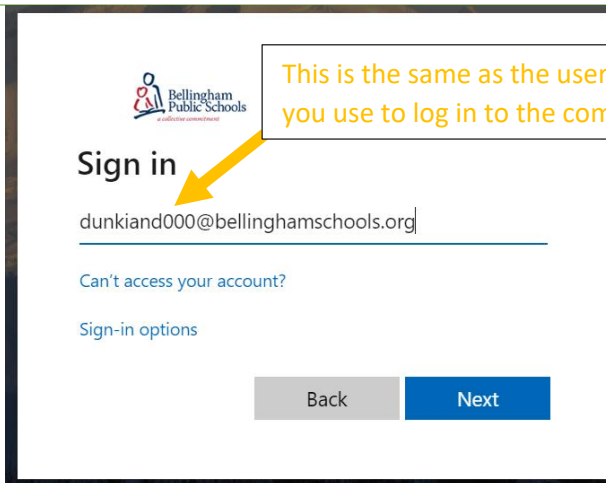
Bellingham Public Schools
a collective commitment

This is the same as the user
you use to log in to the com

Sign in

dunkiand000@bellinghamschools.org

Can't access your account?

Sign-in options

Back

Next